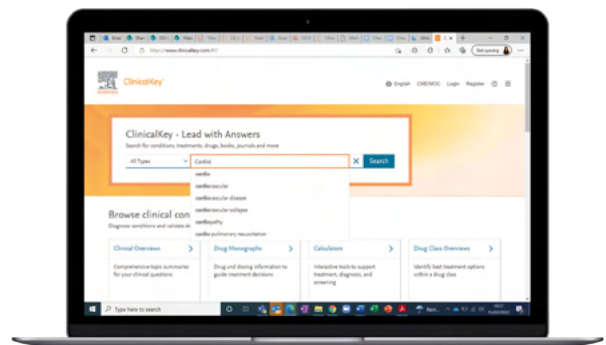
https://www.clinicalkey.com/#!/

ClinicalKey

English CME/MOC Login Register

ClinicalKey - Lead with Answers

Search for conditions, treatments, drugs, books, journals and more

All Types

Cardio

Search

cardio

cardiovascular

cardiovascular disease

cardiovascular collapse

cardiopathy

cardio pulmonary resuscitation

Browse clinical con

Diagnose conditions and validate d

Clinical Overviews

Comprehensive topic summaries for your clinical questions

Drug Monographs

Drug and dosing information to guide treatment decisions

Calculators

Interactive tools to support treatment, diagnosis, and screening

Drug Class Overviews

Identify best treatment options within a drug class

Type here to search

Not syncing